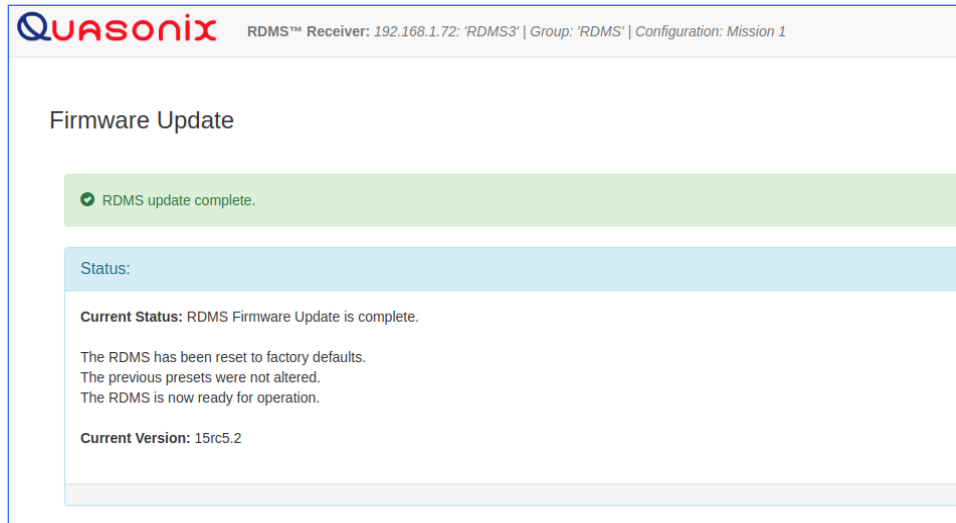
QUASONIX RDMS™ Receiver: 192.168.1.72: 'RDMS3' | Group: 'RDMS' | Configuration: Mission 1

Firmware Update

RDMS update complete.

Status:

**Current Status:** RDMS Firmware Update is complete.

The RDMS has been reset to factory defaults.
The previous presets were not altered.
The RDMS is now ready for operation.

**Current Version:** 15rc5.2